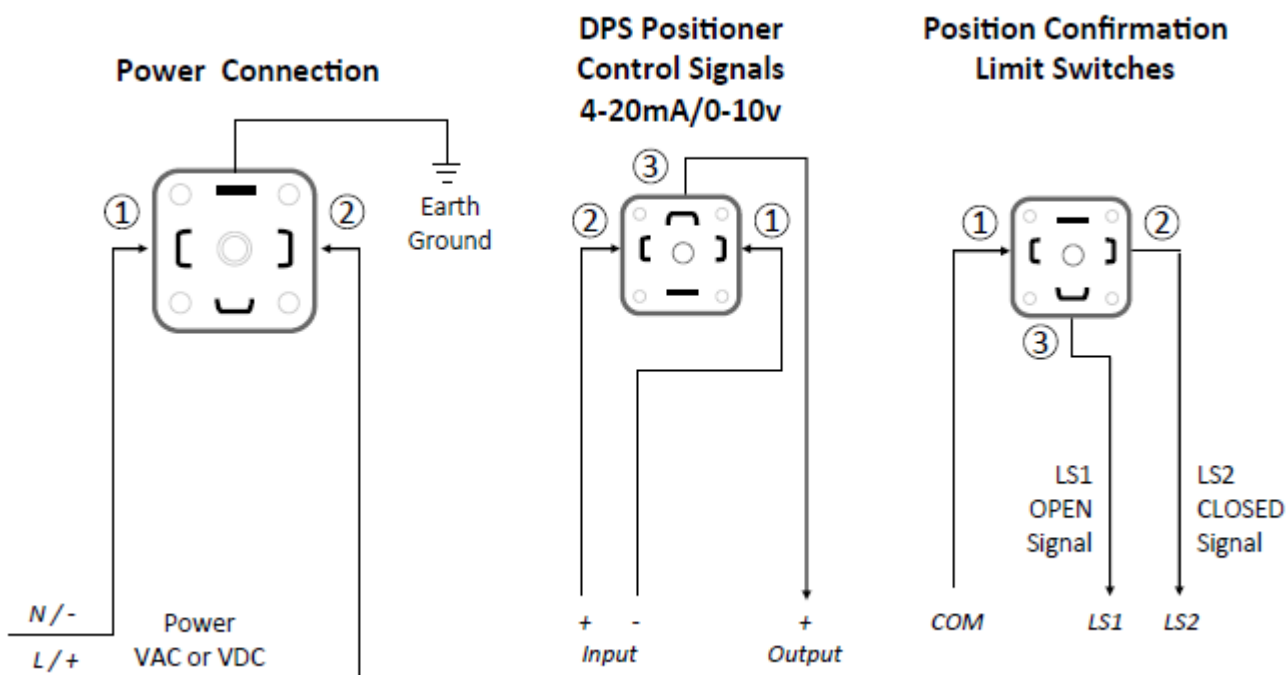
Power Connection

① ②

Earth Ground

N / -
L / +

Power
VAC or VDC

DPS Positioner
Control Signals
4-20mA/0-10v

③
② ①

+ -
Input

+
Output

Position Confirmation
Limit Switches

① ②
③

LS1
OPEN
Signal

LS2
CLOSED
Signal

COM LS1 LS2